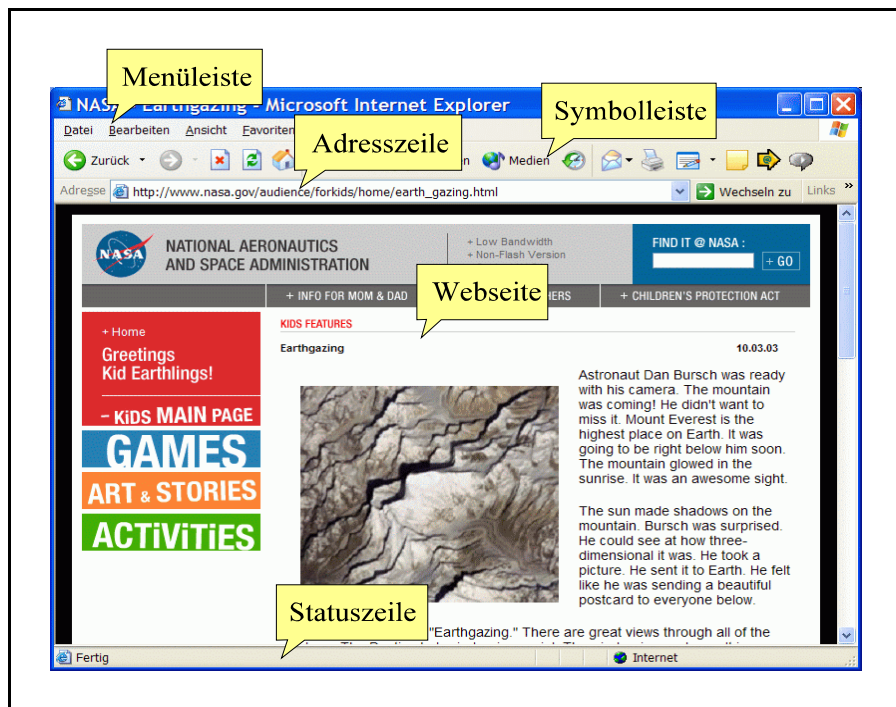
Menüleiste

NASA - Earthgazing - Microsoft Internet Explorer

Symbolleiste

Datei Bearbeiten Ansicht Favoriten

Adresszeile

Zurück

n Medien

Adresse http://www.nasa.gov/audience/forkids/home/earth_gazing.html

Wechseln zu Links »

NATIONAL AERONAUTICS AND SPACE ADMINISTRATION

+ Low Bandwidth
+ Non-Flash Version

FIND IT @ NASA :

+ GO

+ INFO FOR MOM & DAD

Webseite

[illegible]HERS

+ CHILDREN'S PROTECTION ACT

+ Home

Greetings Kid Earthlings!

– KiDS MAIN PAGE

GAMES

ART & STORIES

ACTiViTiES

KIDS FEATURES

Earthgazing

10.03.03

Astronaut Dan Bursch was ready with his camera. The mountain was coming! He didn't want to miss it. Mount Everest is the highest place on Earth. It was going to be right below him soon. The mountain glowed in the sunrise. It was an awesome sight.

The sun made shadows on the mountain. Bursch was surprised. He could see at how three-dimensional it was. He took a picture. He sent it to Earth. He felt like he was sending a beautiful postcard to everyone below.

Statuszeile

"Earthgazing." There are great views through all of the

Fertig

Internet